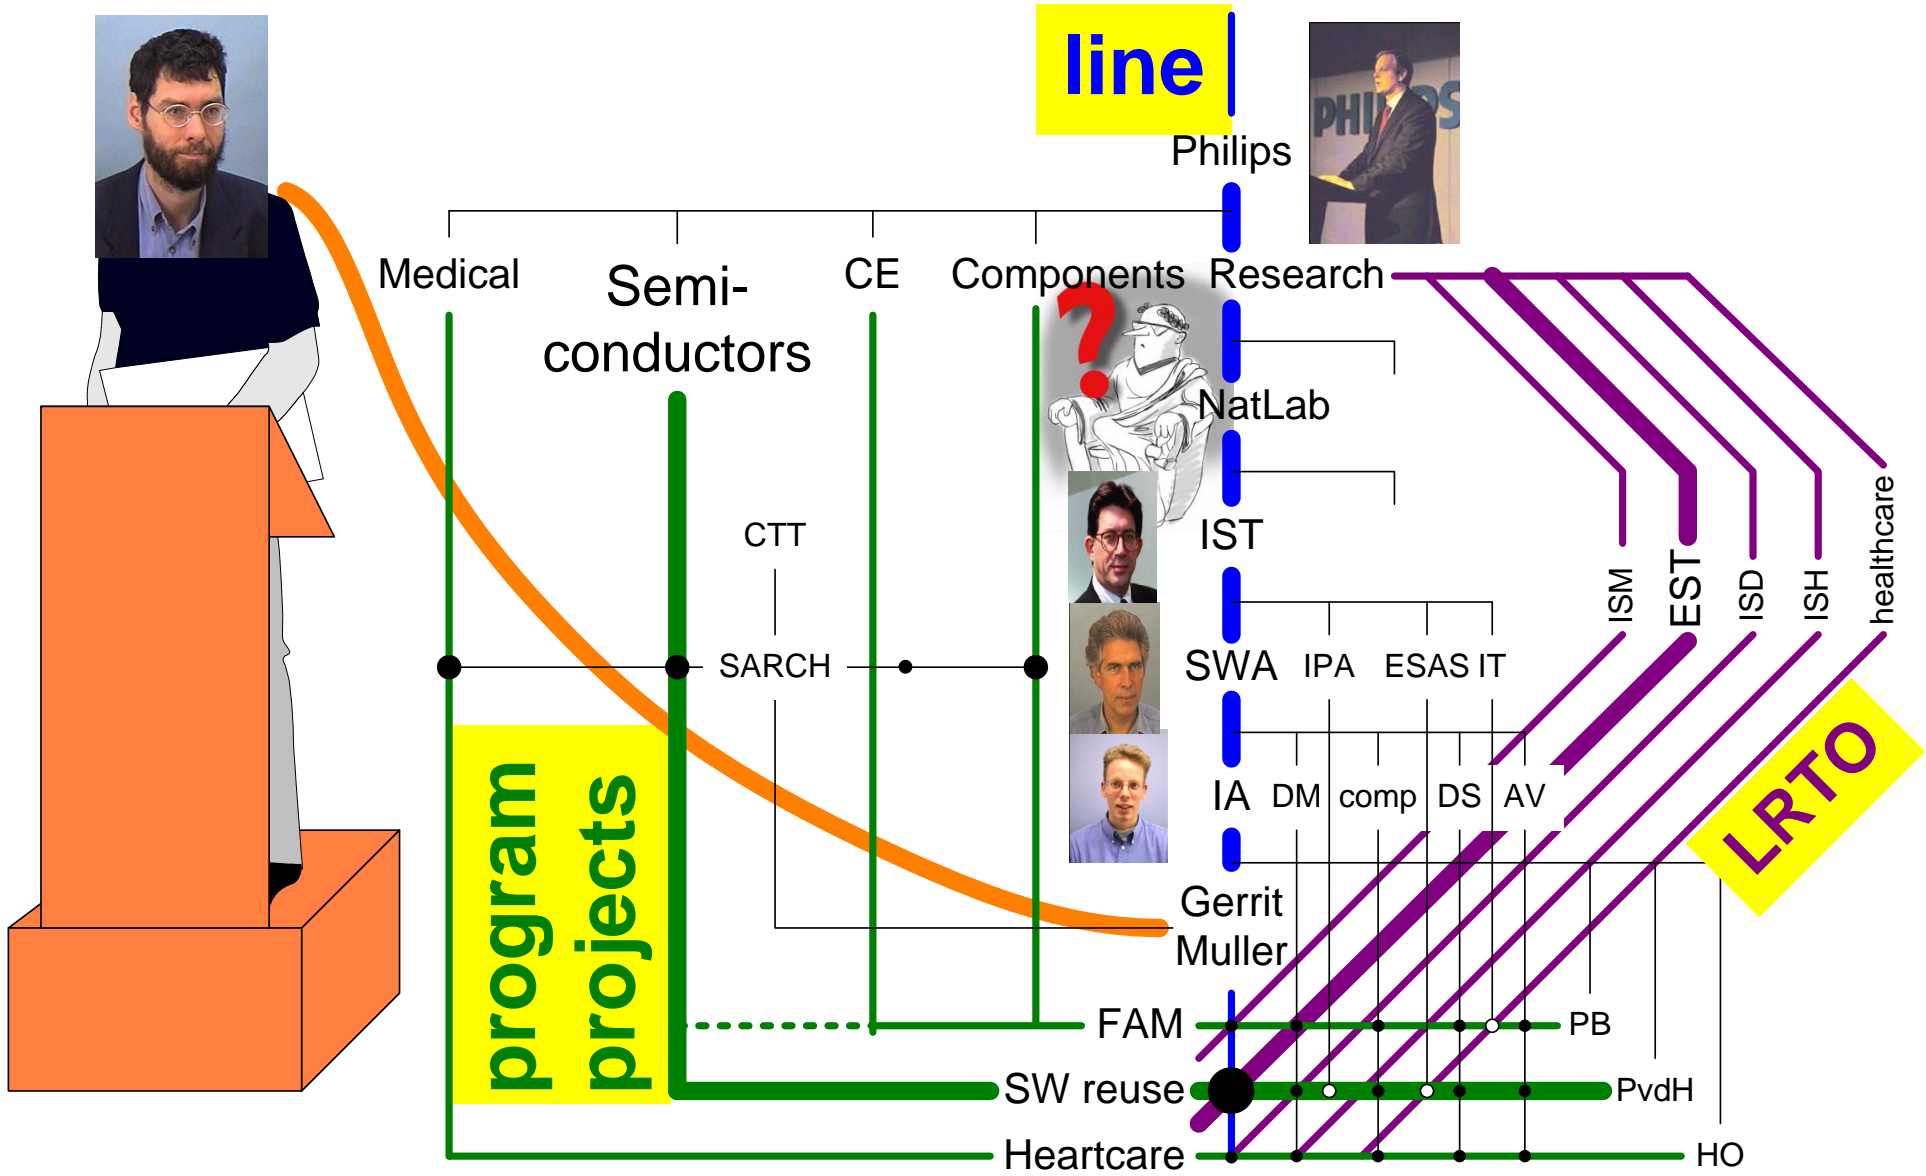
line

Philips

Medical

Semi-conductors

CE

Components

Research

NatLab

IST

CTT

SARCH

SWA

IPA

ESAS

IT

IA

DM

comp

DS

AV

ISM

EST

ISD

ISH

healthcare

LRTO

Gerrit Muller

program projects

FAM

SW reuse

Heartcare

PB

PvdH

HO